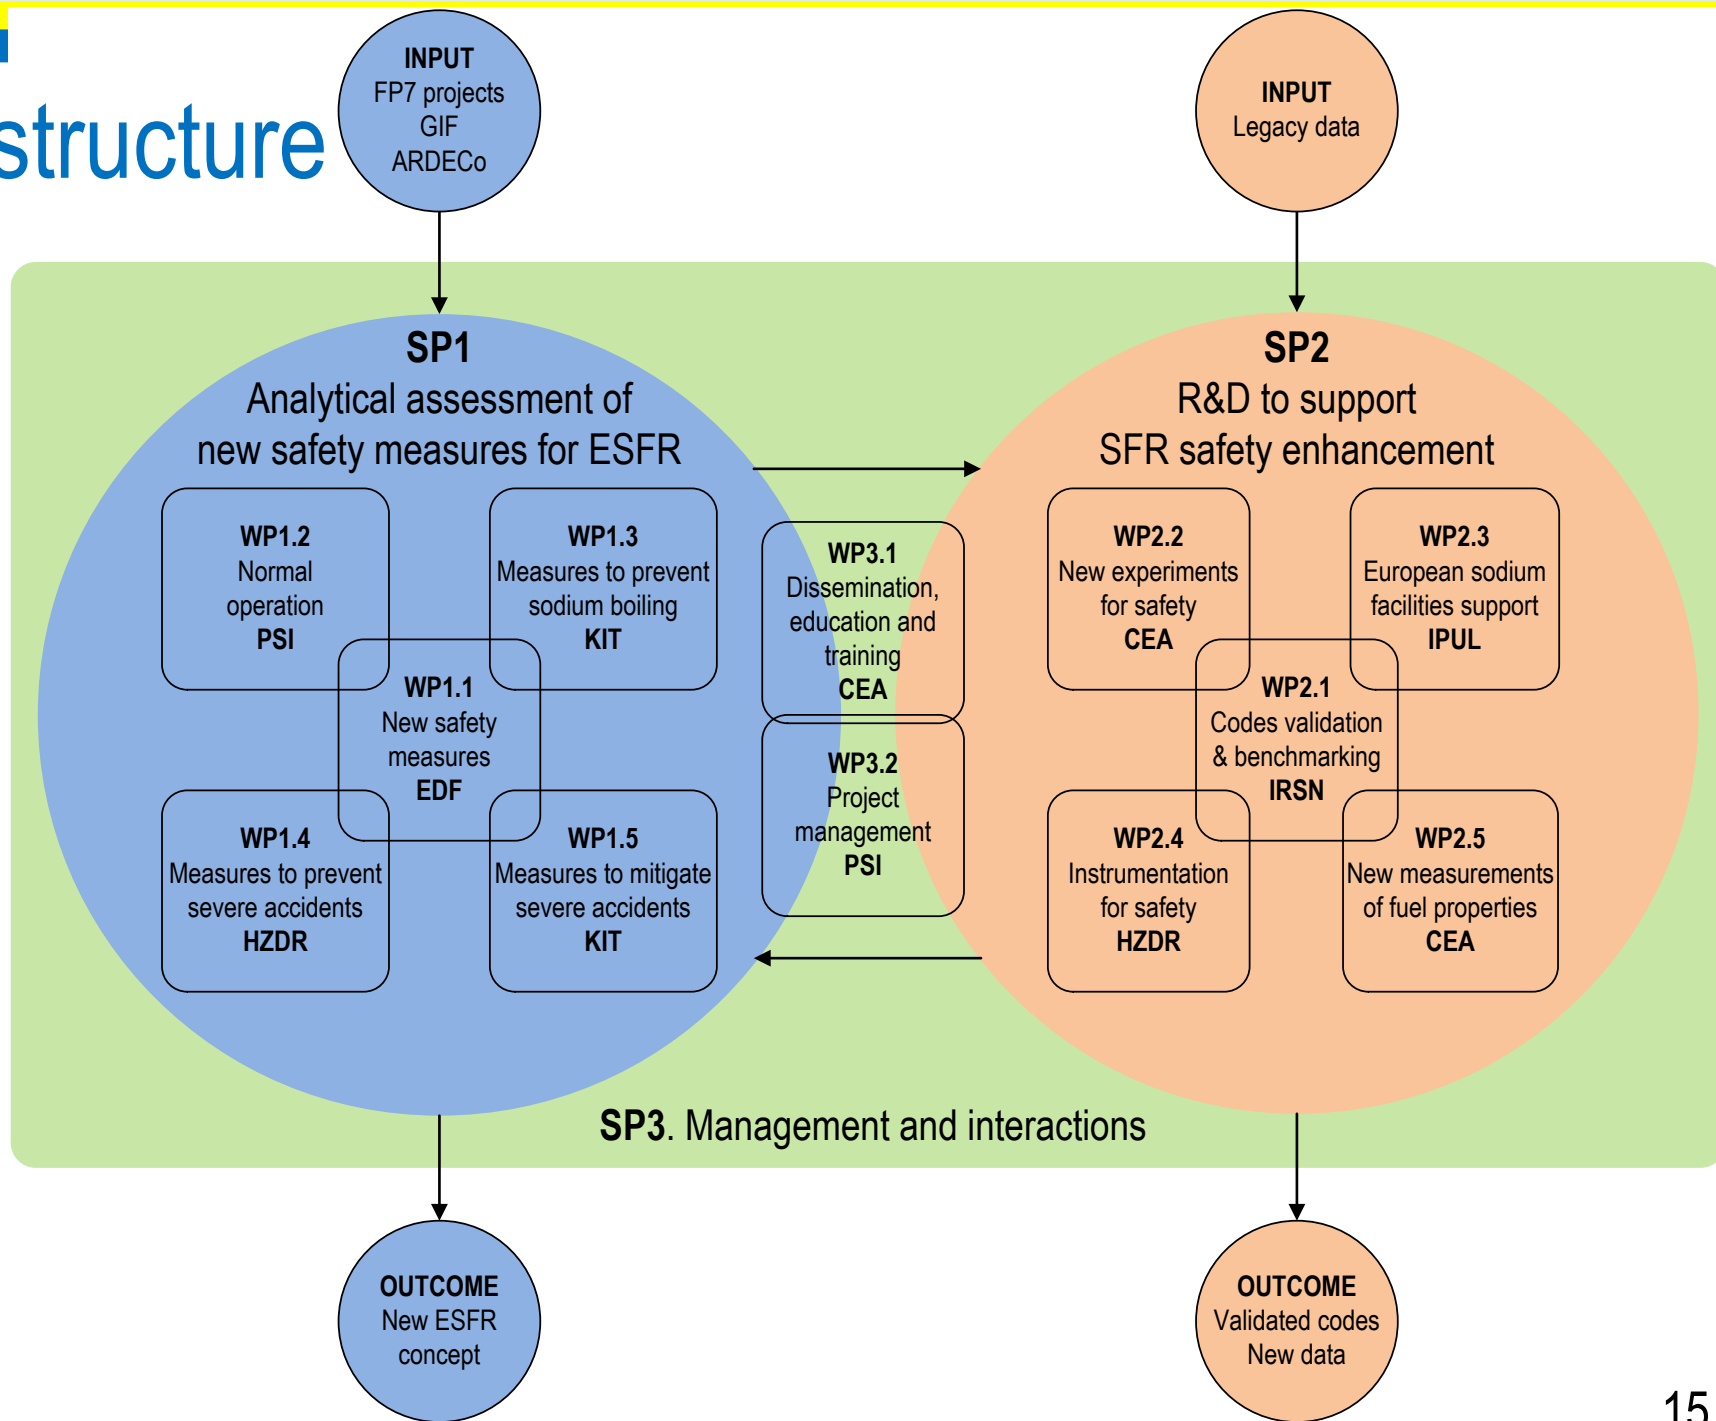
structure

INPUT
FP7 projects
GIF
ARDECo

INPUT
Legacy data

SP1
Analytical assessment of new safety measures for ESFR

WP1.2
Normal operation
PSI

WP1.3
Measures to prevent sodium boiling
KIT

WP1.1
New safety measures
EDF

WP1.4
Measures to prevent severe accidents
HZDR

WP1.5
Measures to mitigate severe accidents
KIT

WP3.1
Dissemination, education and training
CEA

WP3.2
Project management
PSI

SP2
R&D to support SFR safety enhancement

WP2.2
New experiments for safety
CEA

WP2.3
European sodium facilities support
IPUL

WP2.1
Codes validation & benchmarking
IRSN

WP2.4
Instrumentation for safety
HZDR

WP2.5
New measurements of fuel properties
CEA

SP3. Management and interactions

OUTCOME
New ESFR concept

OUTCOME
Validated codes
New data

15